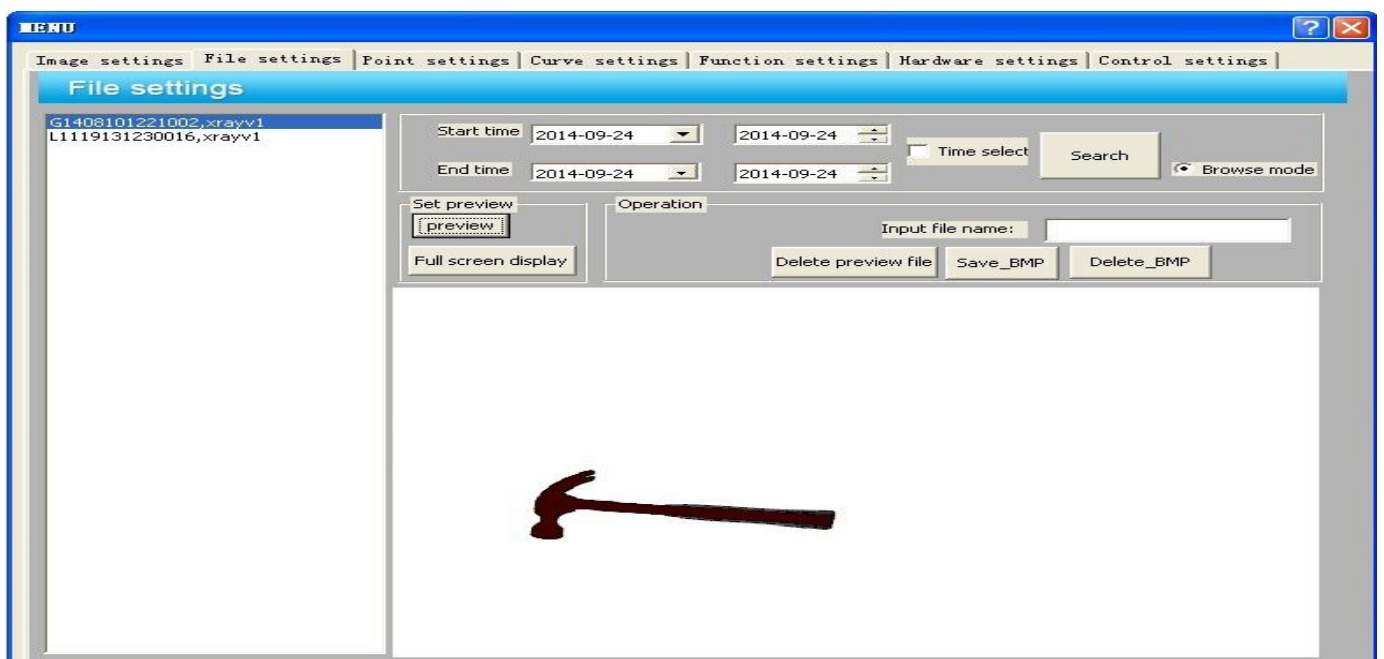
MENU

Image settings | File settings | Point settings | Curve settings | Function settings | Hardware settings | Control settings

File settings

G1408101221002,xrayv1
L1119131230016,xrayv1

Start time 2014-09-24 2014-09-24
End time 2014-09-24 2014-09-24
Time select
Search
Browse mode

Set preview
preview
Full screen display

Operation
Input file name:
Delete preview file
Save_BMP
Delete_BMP